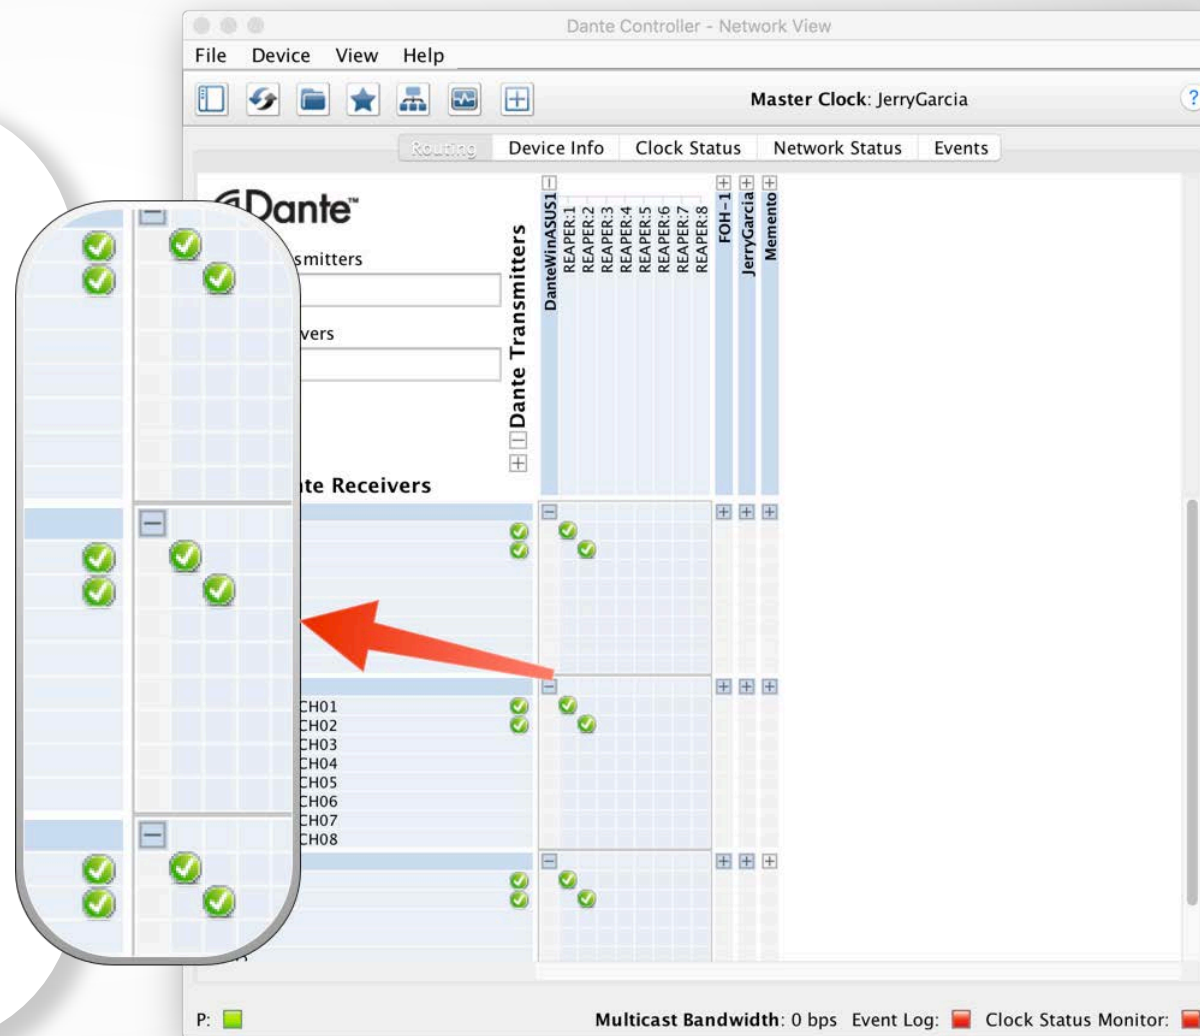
Dante Controller - Network View

File Device View Help

Master Clock: JerryGarcia

?

Routing Device Info Clock Status Network Status Events

Dante

smitters

vers

Dante Transmitters

DanteWinASUS1
REAPER:1
REAPER:2
REAPER:3
REAPER:4
REAPER:5
REAPER:6
REAPER:7
REAPER:8

FOH-1

JerryGarcia

Memento

te Receivers

CH01
CH02
CH03
CH04
CH05
CH06
CH07
CH08

P:

Multicast Bandwidth: 0 bps Event Log: Clock Status Monitor: